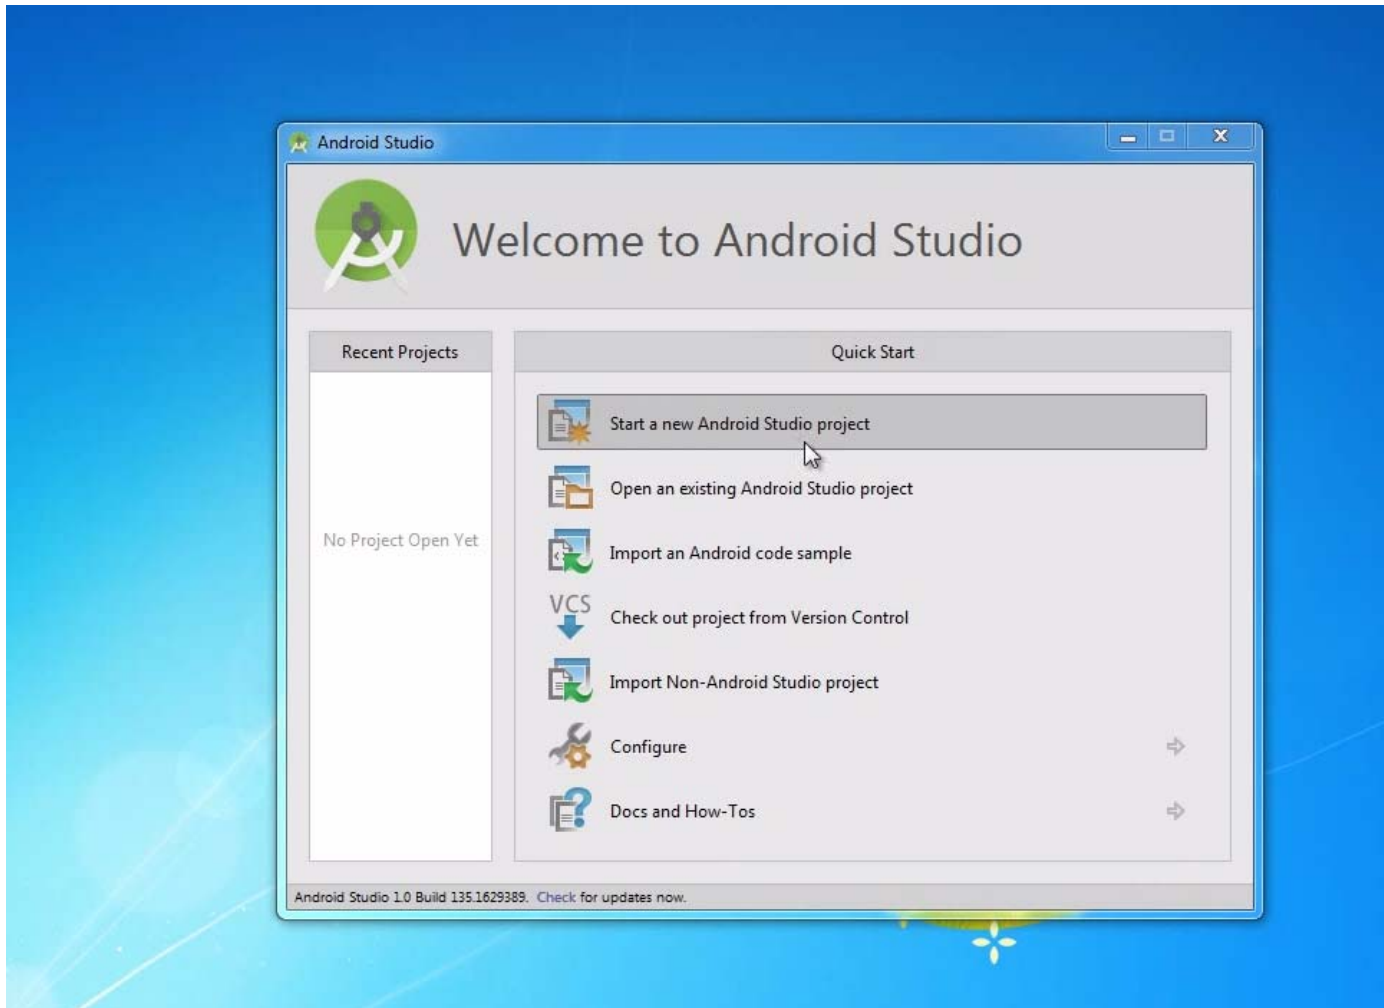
Android Studio

Welcome to Android Studio

Recent Projects

No Project Open Yet

Quick Start

Start a new Android Studio project

Open an existing Android Studio project

Import an Android code sample

VCS

Check out project from Version Control

Import Non-Android Studio project

Configure

Docs and How-Tos

Android Studio 1.0 Build 135.1629389. Check for updates now.